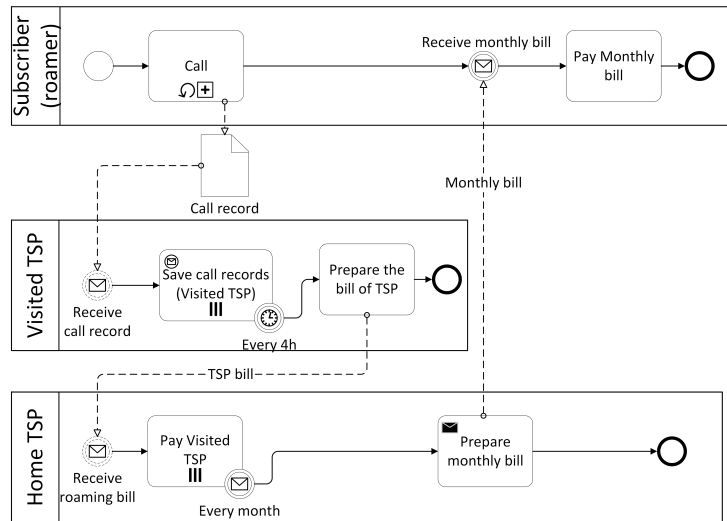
Subscriber (roamer)

Call

Receive monthly bill

Pay Monthly bill

Call record

Monthly bill

Visited TSP

Receive call record

Save call records (Visited TSP)

Every 4h

Prepare the bill of TSP

TSP bill

Home TSP

Receive roaming bill

Pay Visited TSP

Every month

Prepare monthly bill